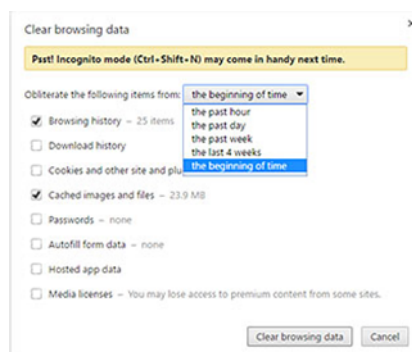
Clear browsing data

×

Psst! Incognito mode (Ctrl+Shift+N) may come in handy next time.

Obliterate the following items from: the beginning of time

the past hour
the past day
the past week
the last 4 weeks
the beginning of time

Browsing history – 25 items

Download history

Cookies and other site and plu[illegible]

Cached images and files – 23.9 MB

Passwords – none

Autofill form data – none

Hosted app data

Media licenses – You may lose access to premium content from some sites.

Clear browsing data

Cancel